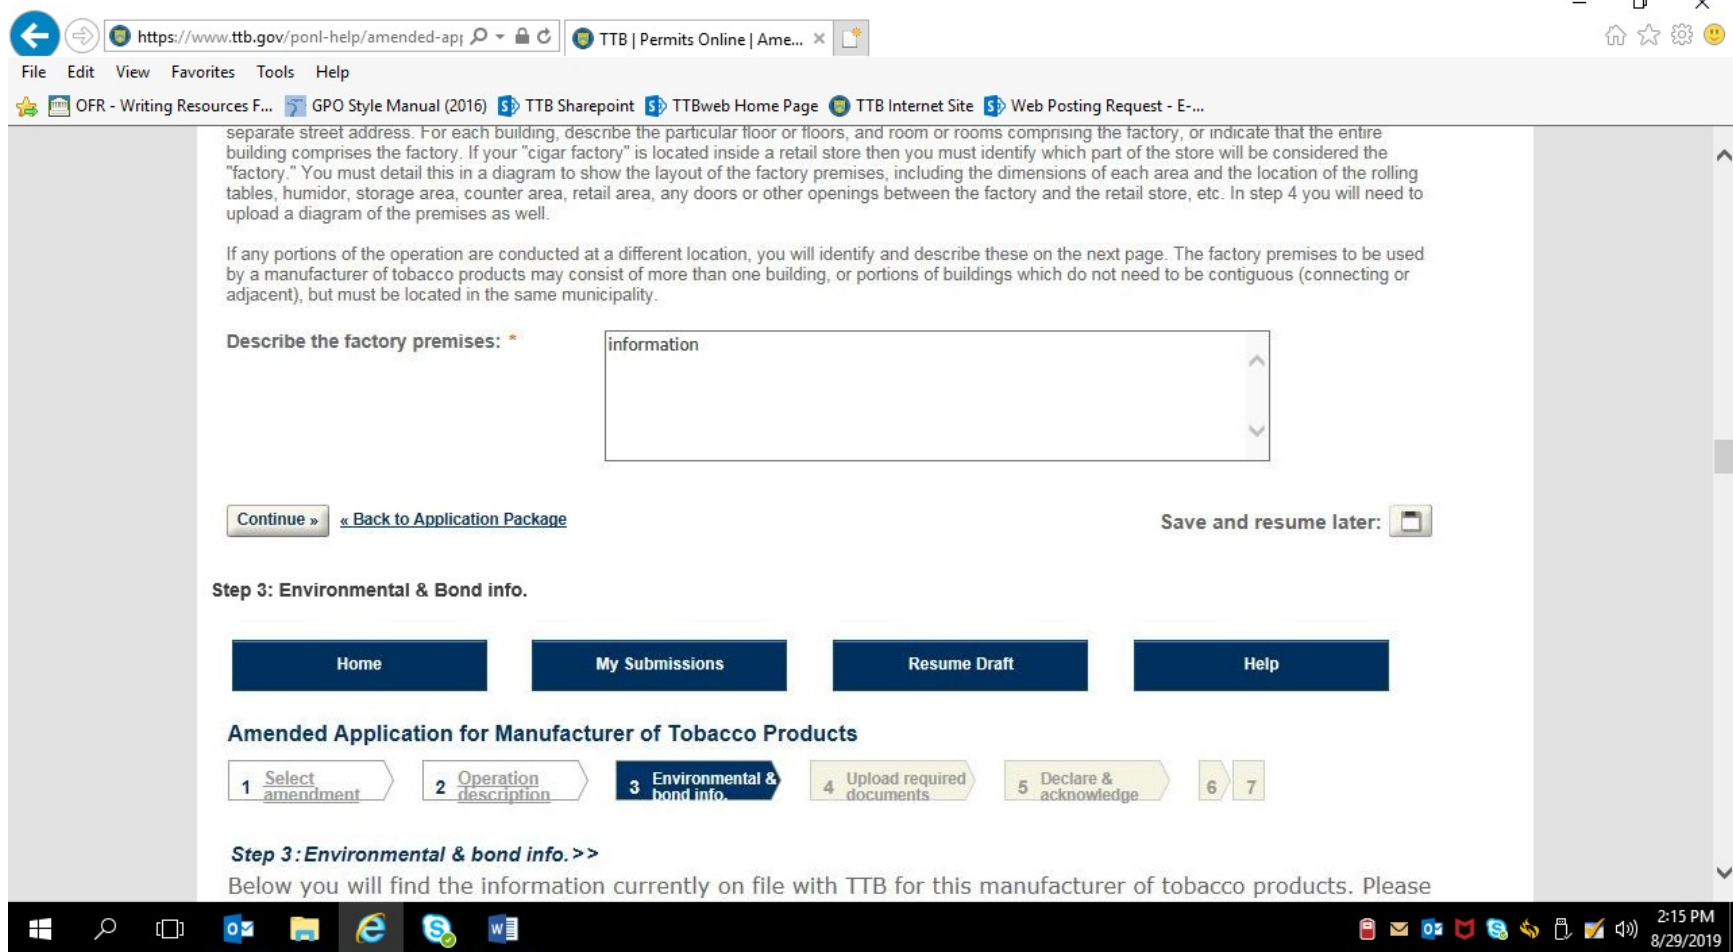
https://www.ttb.gov/ponl-help/amended-app

TTB | Permits Online | Ame...

File Edit View Favorites Tools Help

OFR - Writing Resources F... GPO Style Manual (2016) TTB Sharepoint TTBweb Home Page TTB Internet Site Web Posting Request - E-...

separate street address. For each building, describe the particular floor or floors, and room or rooms comprising the factory, or indicate that the entire building comprises the factory. If your "cigar factory" is located inside a retail store then you must identify which part of the store will be considered the "factory." You must detail this in a diagram to show the layout of the factory premises, including the dimensions of each area and the location of the rolling tables, humidor, storage area, counter area, retail area, any doors or other openings between the factory and the retail store, etc. In step 4 you will need to upload a diagram of the premises as well.

If any portions of the operation are conducted at a different location, you will identify and describe these on the next page. The factory premises to be used by a manufacturer of tobacco products may consist of more than one building, or portions of buildings which do not need to be contiguous (connecting or adjacent), but must be located in the same municipality.

Describe the factory premises: *

information

Continue » « Back to Application Package

Save and resume later:

Step 3: Environmental & Bond info.

Home My Submissions Resume Draft Help

Amended Application for Manufacturer of Tobacco Products

1 Select amendment 2 Operation description 3 Environmental & bond info. 4 Upload required documents 5 Declare & acknowledge 6 7

Step 3: Environmental & bond info. >>

Below you will find the information currently on file with TTB for this manufacturer of tobacco products. Please

2:15 PM
8/29/2019